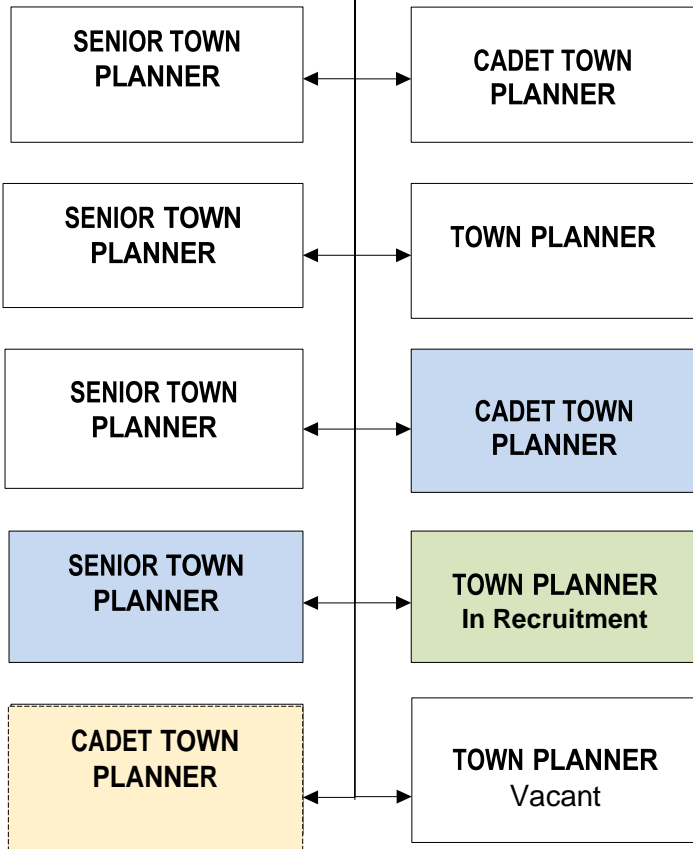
SENIOR TOWN PLANNER

CADET TOWN PLANNER

SENIOR TOWN PLANNER

TOWN PLANNER

SENIOR TOWN PLANNER

CADET TOWN PLANNER

SENIOR TOWN PLANNER

TOWN PLANNER In Recruitment

CADET TOWN PLANNER

TOWN PLANNER Vacant